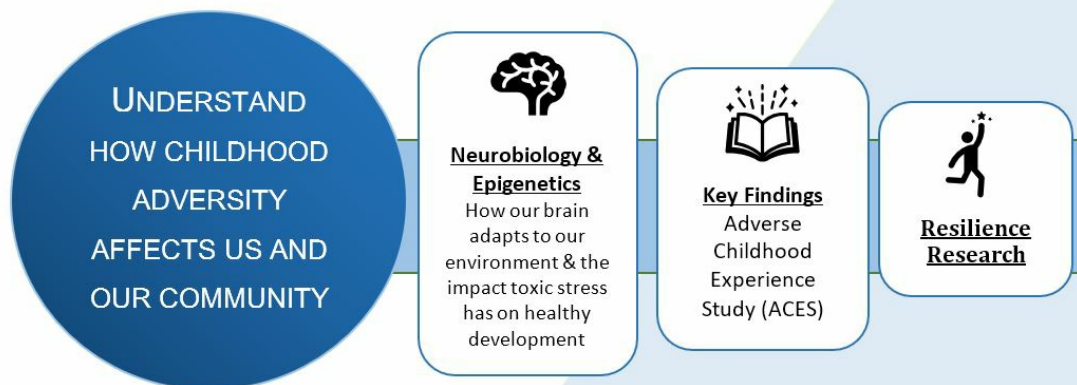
UNDERSTAND HOW CHILDHOOD ADVERSITY AFFECTS US AND OUR COMMUNITY

Neurobiology & Epigenetics
How our brain adapts to our environment & the impact toxic stress has on healthy development

Key Findings
Adverse Childhood Experience Study (ACES)

Resilience Research